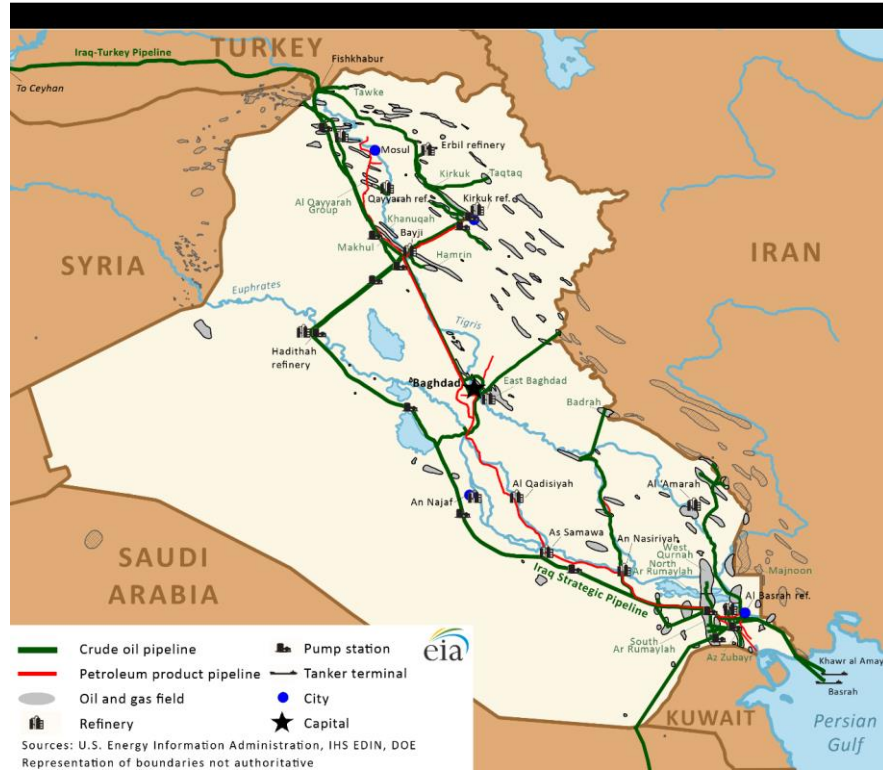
Iraq-Turkey Pipeline
TURKEY
Fishkhabur
To Ceyhan
Tawke
Mosul
Erbil refinery
Kirkuk
Taqtaq
Al Qayyarah Group
Qayyarah ref.
Kirkuk ref.
Khanuqah
Bayji
Makhul
Hamrin
SYRIA
IRAN
Euphrates
Tigris
Hadithah refinery
Baghdad
East Baghdad
Badrah
Al Qadisiyah
Al 'Amarah
An Najaf
As Samawa
An Nasiriyah
West Qurnah
North Ar Rumaylah
Majnoon
SAUDI ARABIA
Iraq Strategic Pipeline
Al Basrah ref.
South Ar Rumaylah
Az Zubayr
Khawr al Amay
Basrah
KUWAIT
Persian Gulf
Crude oil pipeline
Petroleum product pipeline
Oil and gas field
Refinery
Pump station
Tanker terminal
City
Capital
eia
Sources: U.S. Energy Information Administration, IHS EDIN, DOE
Representation of boundaries not authoritative